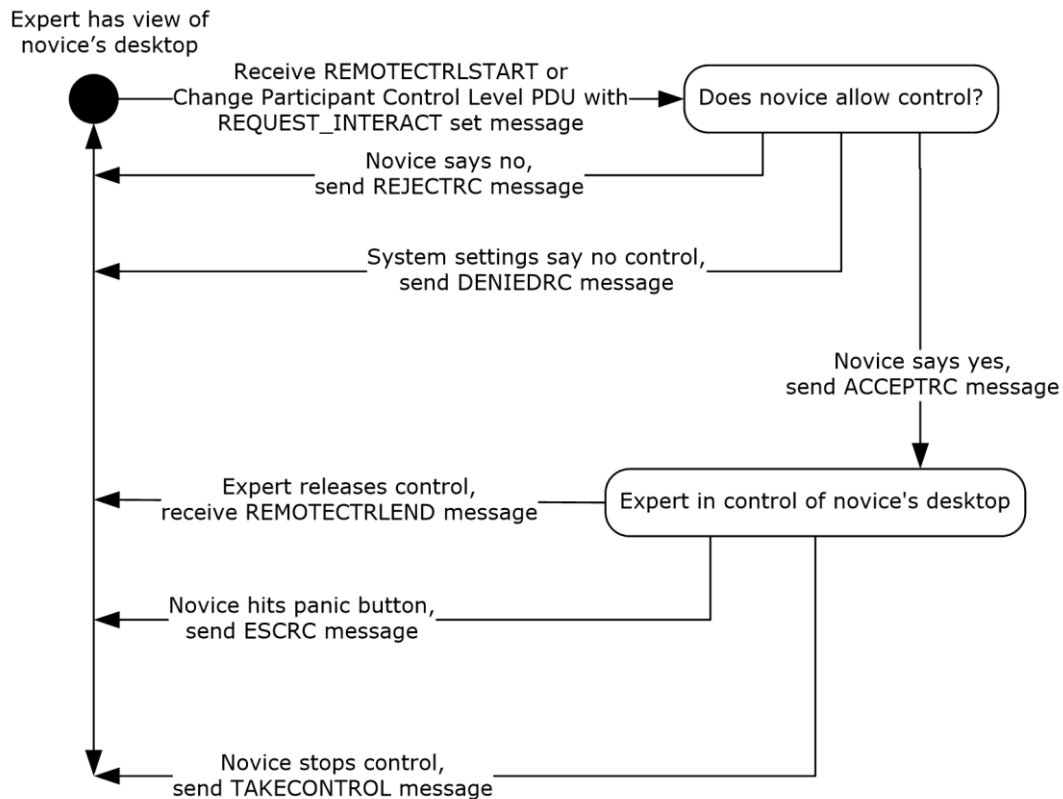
Expert has view of novice’s desktop

Receive REMOTECTRLSTART or Change Participant Control Level PDU with REQUEST_INTERACT set message

Does novice allow control?

Novice says no, send REJECTRC message

System settings say no control, send DENIEDRC message

Novice says yes, send ACCEPTRC message

Expert releases control, receive REMOTECTRLEND message

Expert in control of novice's desktop

Novice hits panic button, send ESCRC message

Novice stops control, send TAKECONTROL message